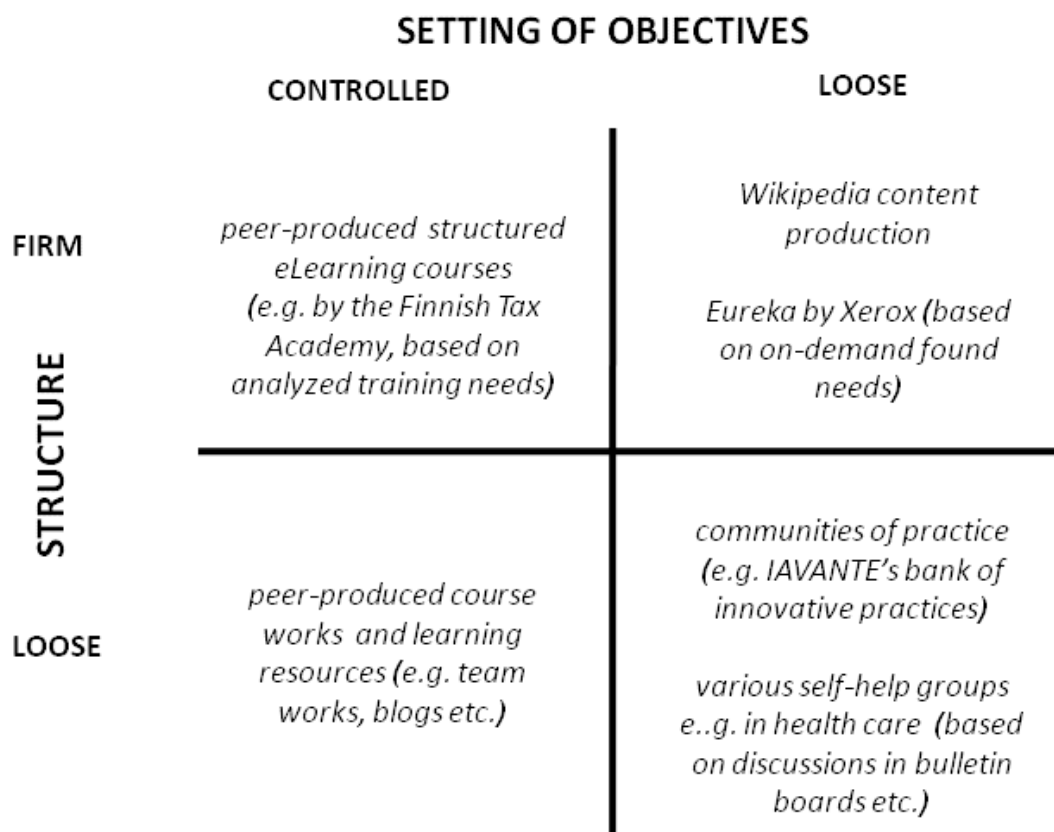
SETTING OF OBJECTIVES

CONTROLLED

LOOSE

STRUCTURE

FIRM

peer-produced structured eLearning courses (e.g. by the Finnish Tax Academy, based on analyzed training needs)

Wikipedia content production

Eureka by Xerox (based on on-demand found needs)

LOOSE

peer-produced course works and learning resources (e.g. team works, blogs etc.)

communities of practice (e.g. IAVANTE's bank of innovative practices)

various self-help groups e..g. in health care (based on discussions in bulletin boards etc.)